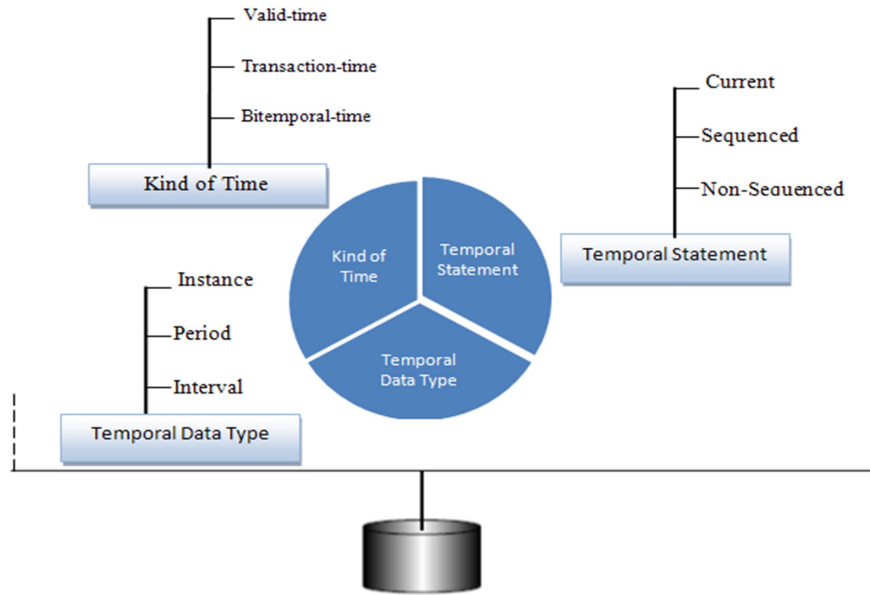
Valid-time

Transaction-time

Bitemporal-time

Kind of Time

Current

Sequenced

Non-Sequenced

Temporal Statement

Kind of Time

Temporal Statement

Temporal Data Type

Instance

Period

Interval

Temporal Data Type